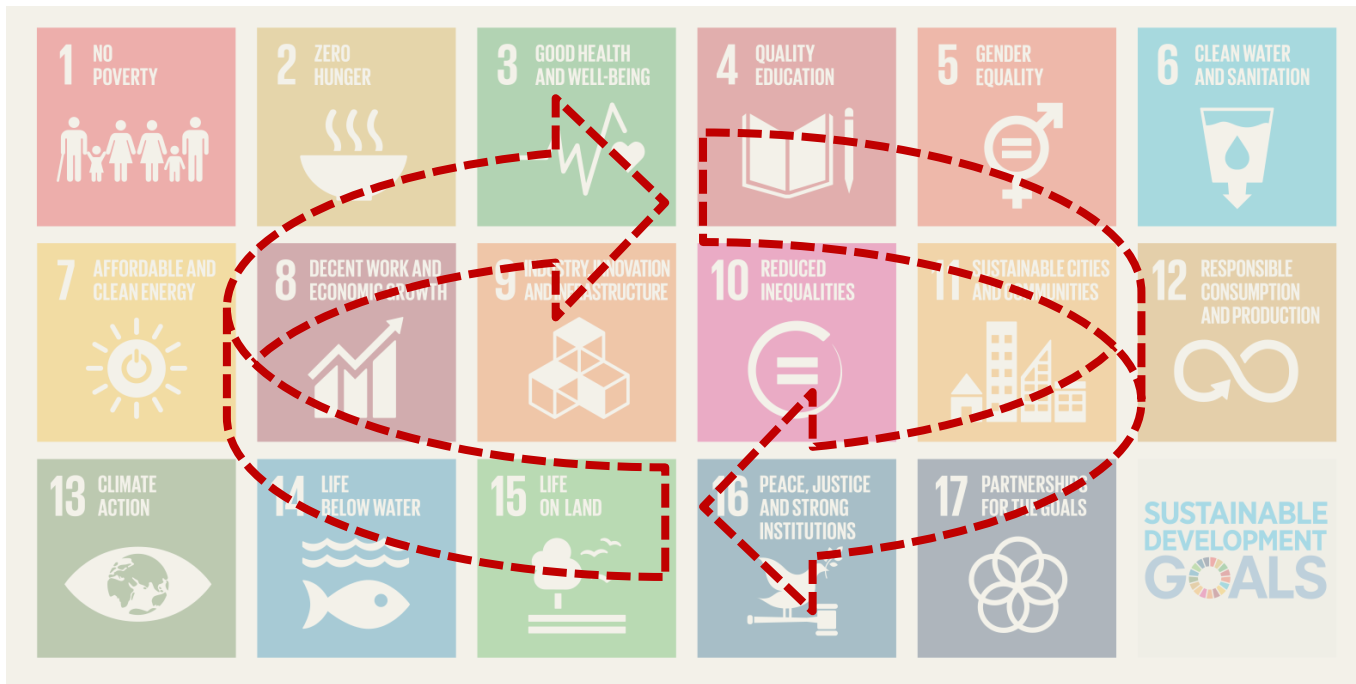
1 NO POVERTY

2 ZERO HUNGER

3 GOOD HEALTH AND WELL-BEING

4 QUALITY EDUCATION

5 GENDER EQUALITY

6 CLEAN WATER AND SANITATION

7 AFFORDABLE AND CLEAN ENERGY

8 DECENT WORK AND ECONOMIC GROWTH

9 INDUSTRY, INNOVATION AND INFRASTRUCTURE

10 REDUCED INEQUALITIES

11 SUSTAINABLE CITIES AND COMMUNITIES

12 RESPONSIBLE CONSUMPTION AND PRODUCTION

13 CLIMATE ACTION

14 LIFE BELOW WATER

15 LIFE ON LAND

16 PEACE, JUSTICE AND STRONG INSTITUTIONS

17 PARTNERSHIPS FOR THE GOALS

SUSTAINABLE DEVELOPMENT GOALS